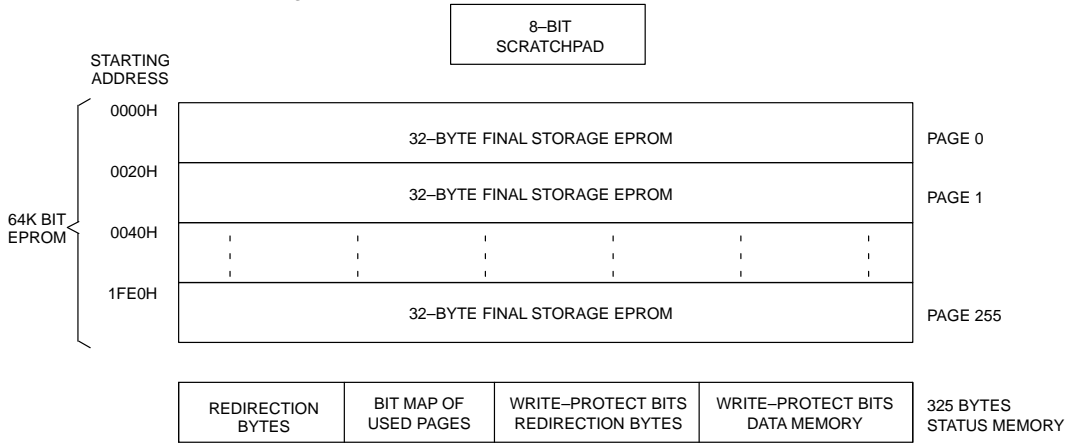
8–BIT SCRATCHPAD

STARTING ADDRESS

64K BIT EPROM

0000H

32–BYTE FINAL STORAGE EPROM

PAGE 0

0020H

32–BYTE FINAL STORAGE EPROM

PAGE 1

0040H

1FE0H

32–BYTE FINAL STORAGE EPROM

PAGE 255

| REDIRECTION BYTES | BIT MAP OF USED PAGES | WRITE–PROTECT BITS REDIRECTION BYTES | WRITE–PROTECT BITS DATA MEMORY |
|---|---|---|---|

325 BYTES STATUS MEMORY